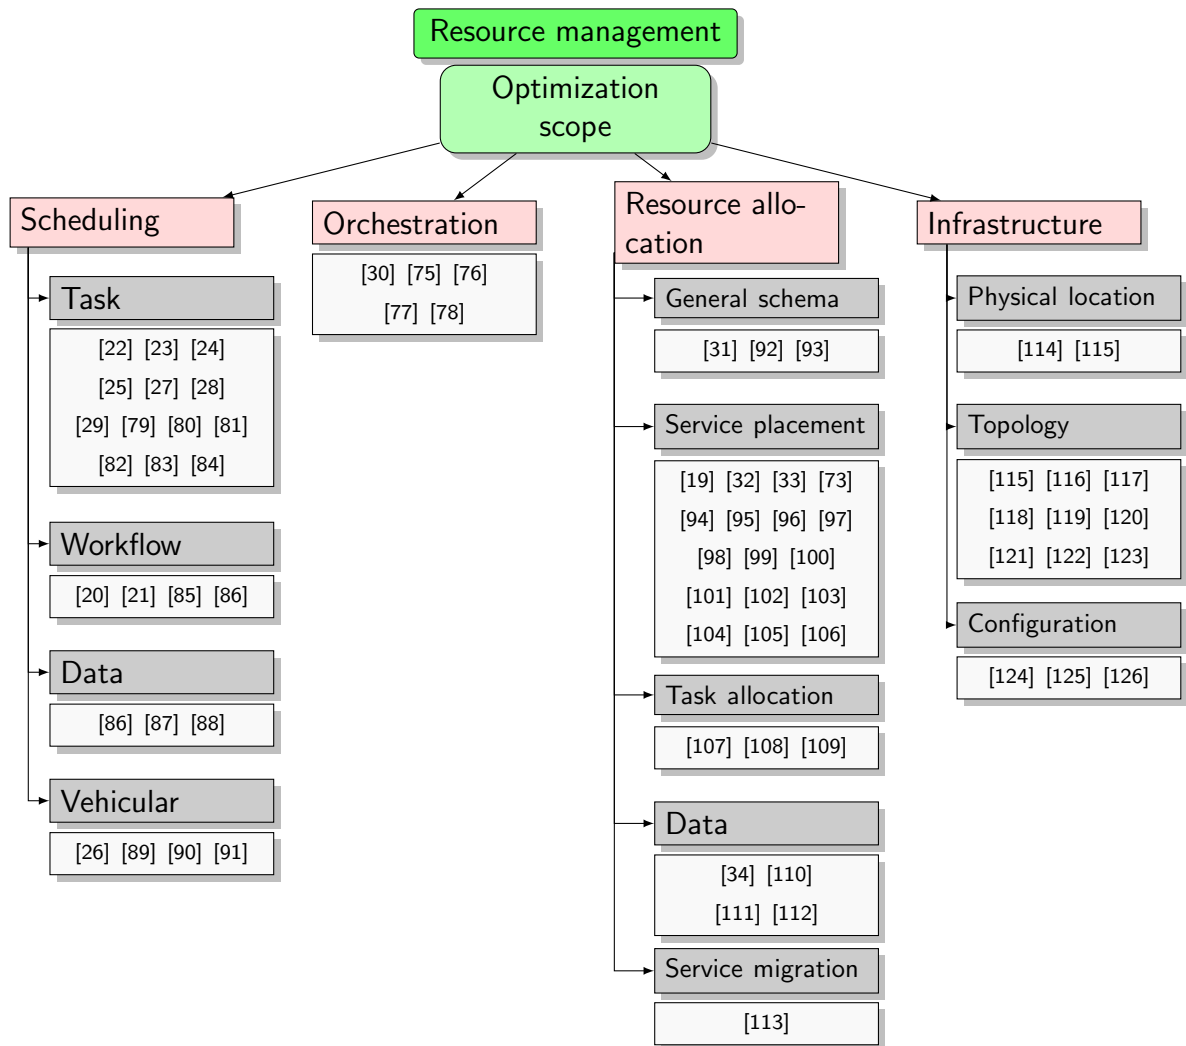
Resource management

Optimization scope

Scheduling

Task

[22] [23] [24] [25] [27] [28] [29] [79] [80] [81] [82] [83] [84]

Workflow

[20] [21] [85] [86]

Data

[86] [87] [88]

Vehicular

[26] [89] [90] [91]

Orchestration

[30] [75] [76] [77] [78]

Resource allocation

General schema

[31] [92] [93]

Service placement

[19] [32] [33] [73] [94] [95] [96] [97] [98] [99] [100] [101] [102] [103] [104] [105] [106]

Task allocation

[107] [108] [109]

Data

[34] [110] [111] [112]

Service migration

[113]

Infrastructure

Physical location

[114] [115]

Topology

[115] [116] [117] [118] [119] [120] [121] [122] [123]

Configuration

[124] [125] [126]